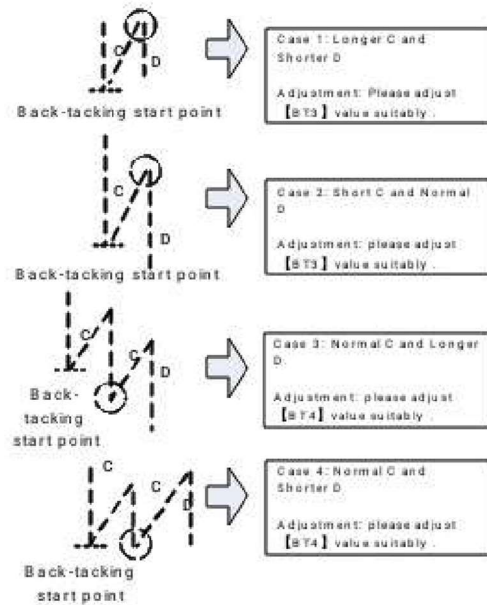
C
D
Back-tacking start point

Case 1: Longer C and Shorter D

Adjustment: Please adjust 【BT3】 value suitably .

C
D
Back-tacking start point

Case 2: Short C and Normal D

Adjustment: please adjust 【BT3】 value suitably .

C
C
D
Back-tacking start point

Case 3: Normal C and Longer D

Adjustment: please adjust 【BT4】 value suitably .

C
C
D
Back-tacking start point

Case 4: Normal C and Shorter D

Adjustment: please adjust 【BT4】 value suitably .